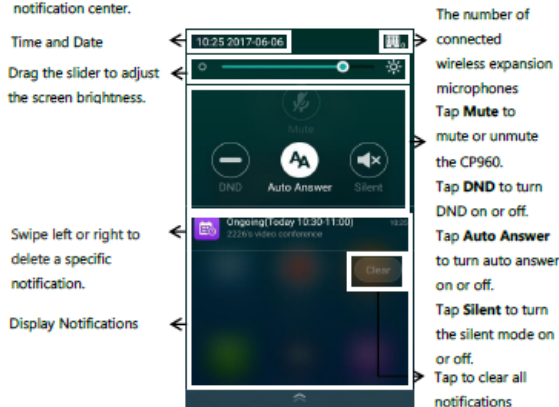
notification center.

Time and Date

Drag the slider to adjust the screen brightness.

Swipe left or right to delete a specific notification.

Display Notifications

10:25 2017-06-06

Mute

DND

Auto Answer

Silent

Ongoing(Today 10:30-11:00)

2226's video conference

10:2

Clear

The number of connected wireless expansion microphones

Tap **Mute** to mute or unmute the CP960.

Tap **DND** to turn DND on or off.

Tap **Auto Answer** to turn auto answer on or off.

Tap **Silent** to turn the silent mode on or off.

Tap to clear all notifications